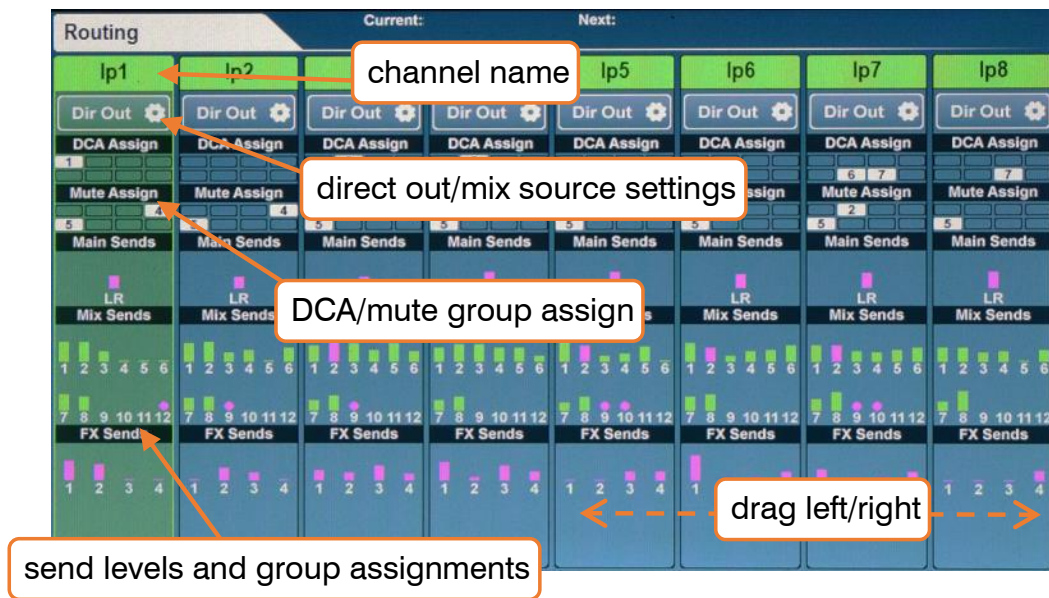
Routing

Current:

Next:

Ip1

Ip2

channel name

Ip5

Ip6

Ip7

Ip8

Dir Out

Dir Out

Dir Out

Dir Out

Dir Out

Dir Out

Dir Out

Dir Out

DCA Assign

DCA Assign

DCA Assign

DCA Assign

DCA Assign

DCA Assign

DCA Assign

DCA Assign

1

6 7

7

direct out/mix source settings

Mute Assign

Mute Assign

Mute Assign

Mute Assign

4

4

2

5

5

5

5

5

5

Main Sends

Main Sends

Main Sends

Main Sends

Main Sends

Main Sends

Main Sends

Main Sends

LR

LR

LR

LR

LR

Mix Sends

Mix Sends

DCA/mute group assign

Mix Sends

Mix Sends

Mix Sends

1 2 3 4 5 6

1 2 3 4 5 6

1 2 3 4 5 6

1 2 3 4 5 6

1 2 3 4 5 6

1 2 3 4 5 6

1 2 3 4 5 6

1 2 3 4 5 6

7 8 9 10 11 12

7 8 9 10 11 12

7 8 9 10 11 12

7 8 9 10 11 12

7 8 9 10 11 12

7 8 9 10 11 12

7 8 9 10 11 12

7 8 9 10 11 12

FX Sends

FX Sends

FX Sends

FX Sends

FX Sends

FX Sends

FX Sends

FX Sends

1 2 3 4

1 2 3 4

1 2 3 4

1 2 3 4

1 2 3 4

1

1 2 3 4

drag left/right

send levels and group assignments